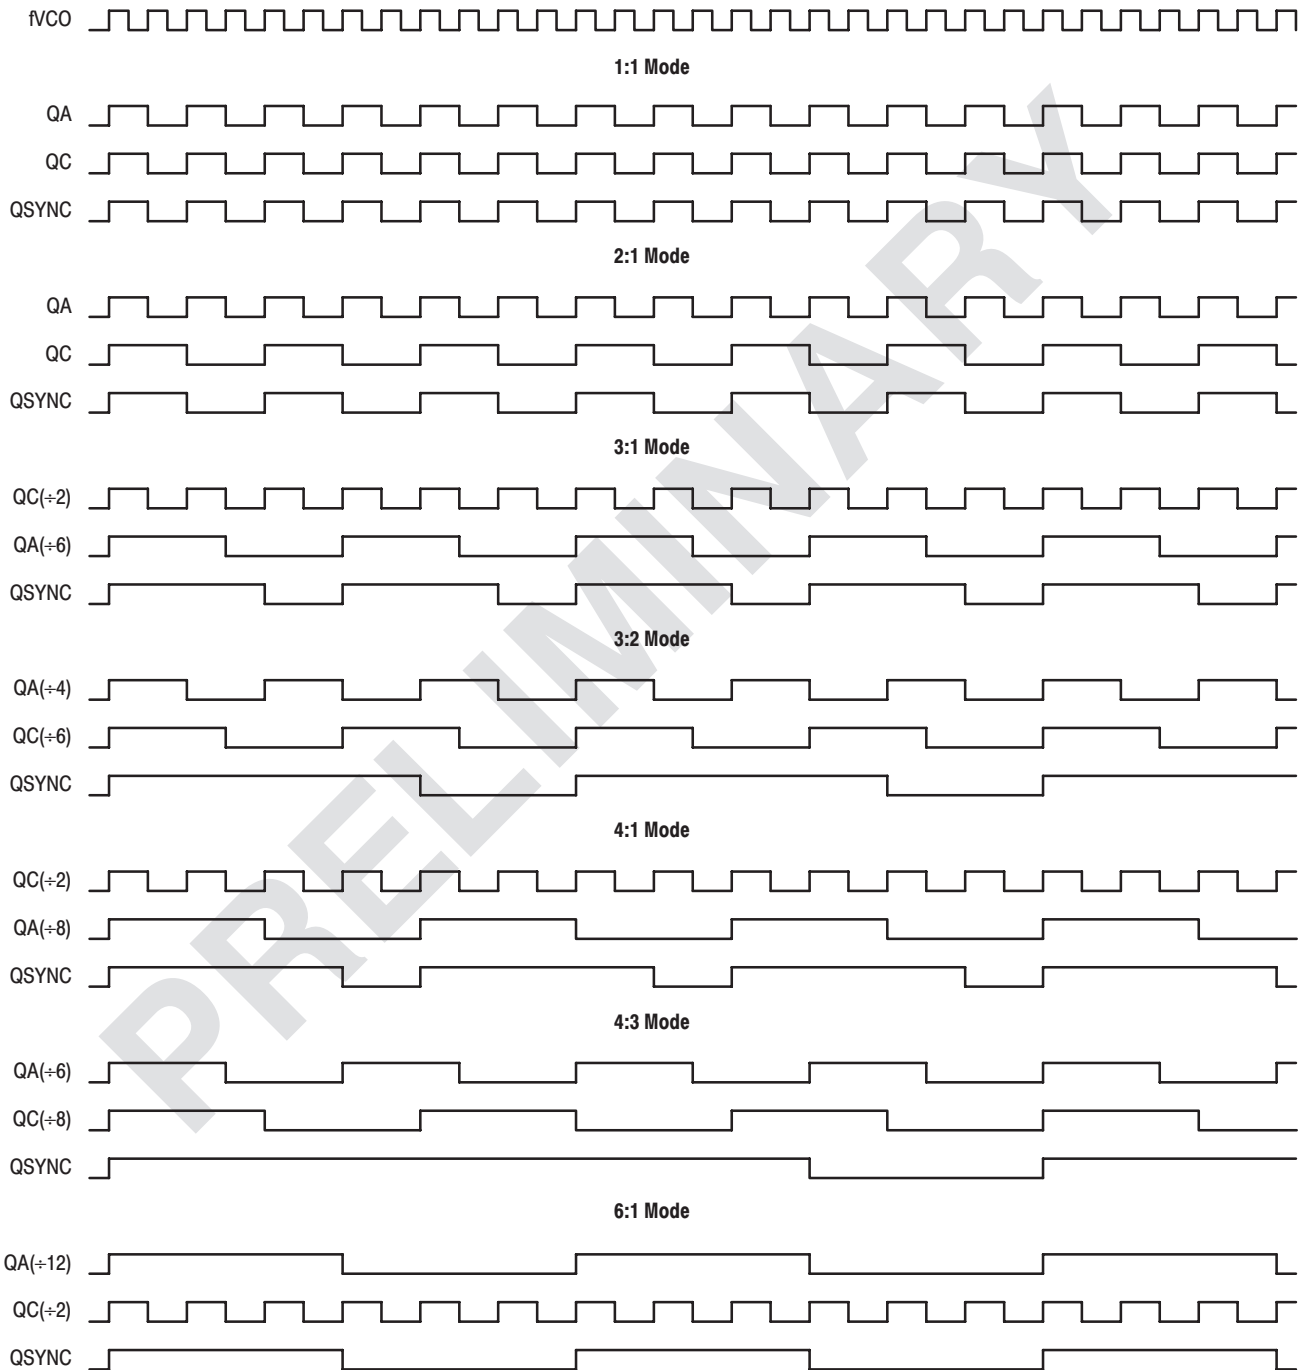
fVCO

1:1 Mode

QA

QC

QSYNC

2:1 Mode

QA

QC

QSYNC

3:1 Mode

QC(÷2)

QA(÷6)

QSYNC

3:2 Mode

QA(÷4)

QC(÷6)

QSYNC

4:1 Mode

QC(÷2)

QA(÷8)

QSYNC

4:3 Mode

QA(÷6)

QC(÷8)

QSYNC

6:1 Mode

QA(÷12)

QC(÷2)

QSYNC

PRELIMINARY